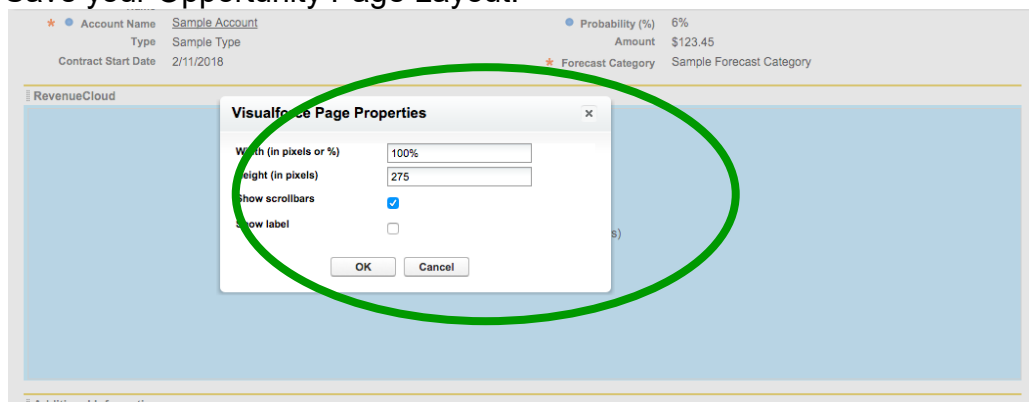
Save your Opportunity Page Layout.

Account Name Sample Account
Type Sample Type
Contract Start Date 2/11/2018

Probability (%) 6%
Amount $123.45
Forecast Category Sample Forecast Category

RevenueCloud

Visualforce Page Properties
Width (in pixels or %) 100%
Height (in pixels) 275
Show scrollbars
Show label
OK Cancel

s)

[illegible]